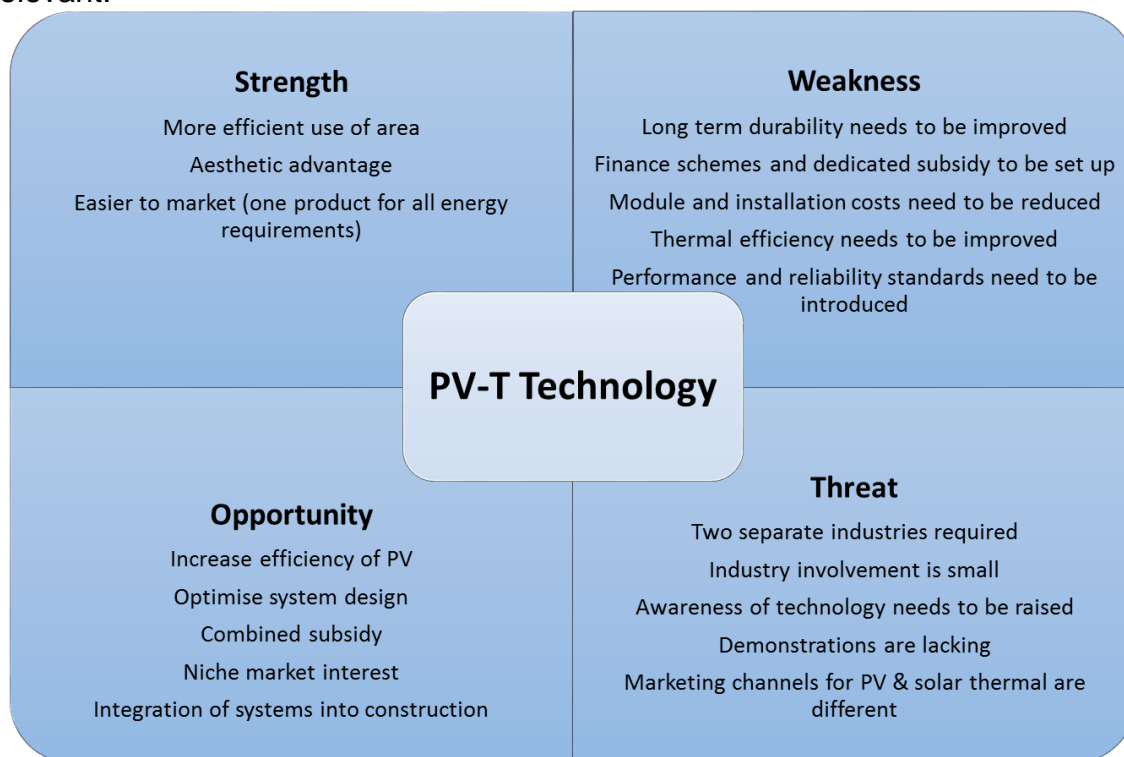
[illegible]

Strength

More efficient use of area

Aesthetic advantage

Easier to market (one product for all energy requirements)

Weakness

Long term durability needs to be improved

Finance schemes and dedicated subsidy to be set up

Module and installation costs need to be reduced

Thermal efficiency needs to be improved

Performance and reliability standards need to be introduced

PV-T Technology

Opportunity

Increase efficiency of PV

Optimise system design

Combined subsidy

Niche market interest

Integration of systems into construction

Threat

Two separate industries required

Industry involvement is small

Awareness of technology needs to be raised

Demonstrations are lacking

Marketing channels for PV & solar thermal are different